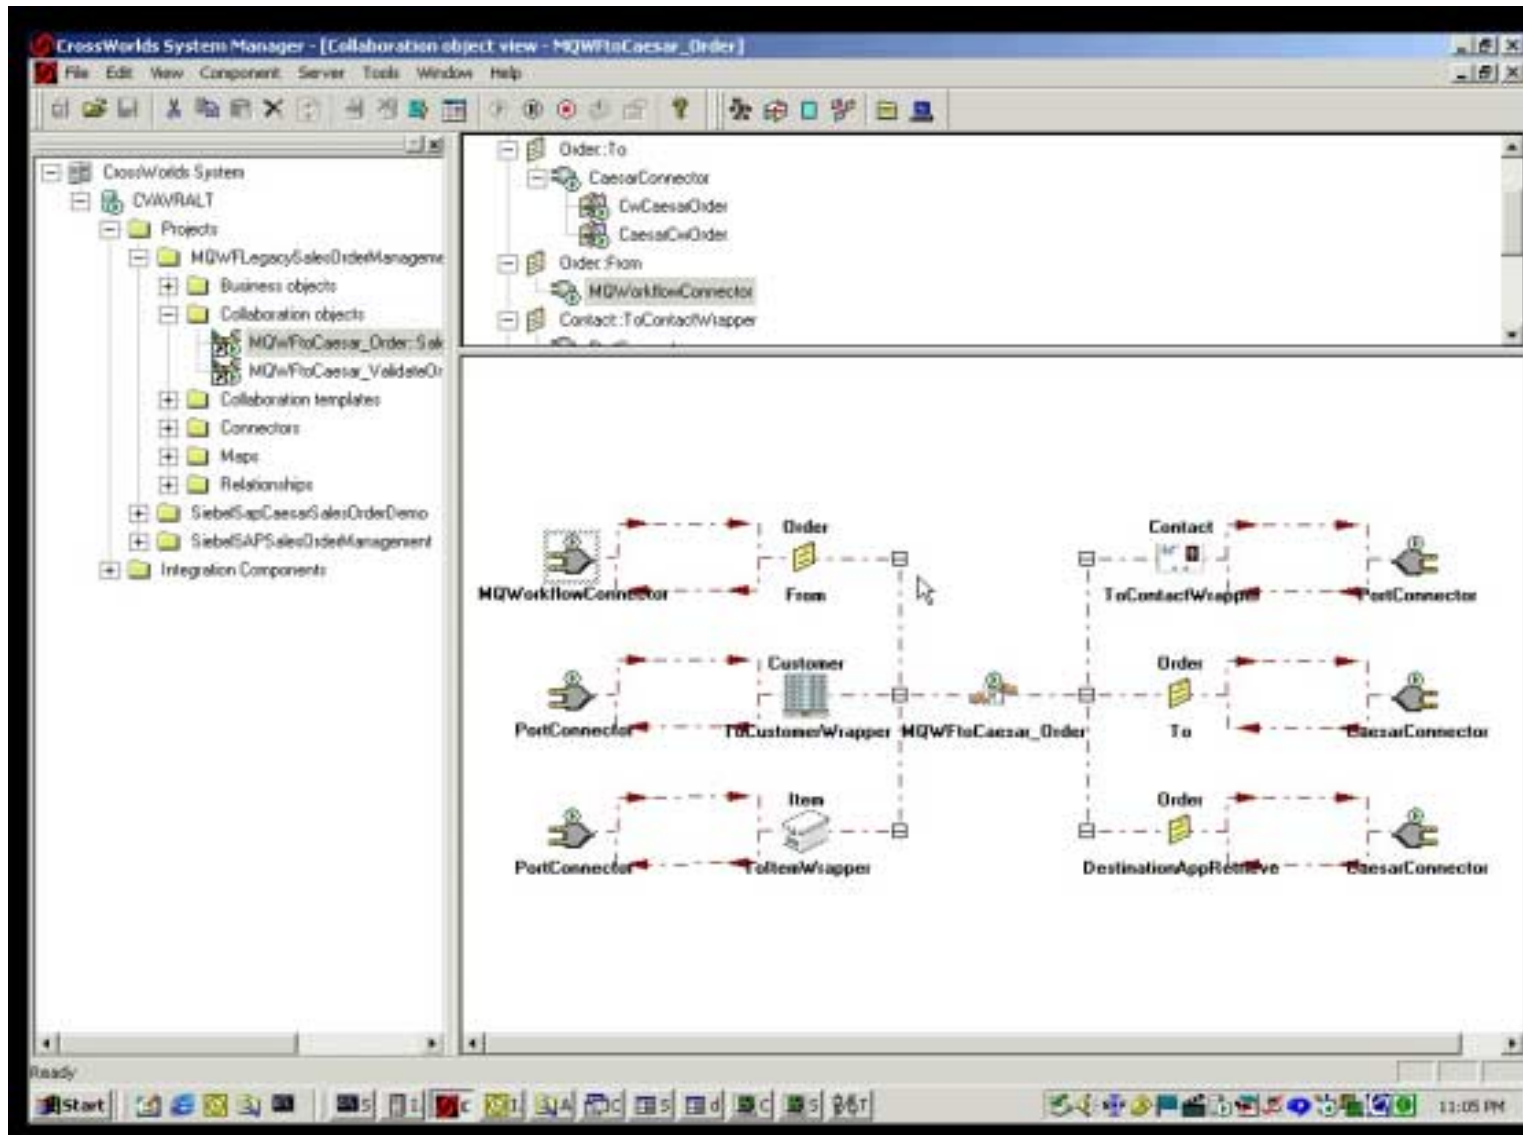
CrossWorlds System Manager - [Collaboration object view - MQWFtoCaesar_Order]
File Edit View Component Server Tools Window Help

CrossWorlds System
CWAVRALT
Projects
MQWFLegacySalesOrderManageme
Business objects
Collaboration objects
MQWFtoCaesar_Order: Sal
MQWFtoCaesar_ValidateOr
Collaboration templates
Connectors
Maps
Relationships
SiebelSapCaesarSalesOrderDemo
SiebelSAPSalesOrderManagement
Integration Components

Order:To
CaesarConnector
CwCaesarOrder
CaesarCwOrder
Order:From
MQWorkflowConnector
Contact:ToContactWrapper

Order
MQWorkflowConnector
From
Contact
ToContactWrapper
PortConnector
Customer
PortConnector
ToCustomerWrapper
MQWFtoCaesar_Order
Order
To
CaesarConnector
Item
PortConnector
ToItemWrapper
Order
DestinationAppRetrieve
CaesarConnector

Ready
Start
11:05 PM